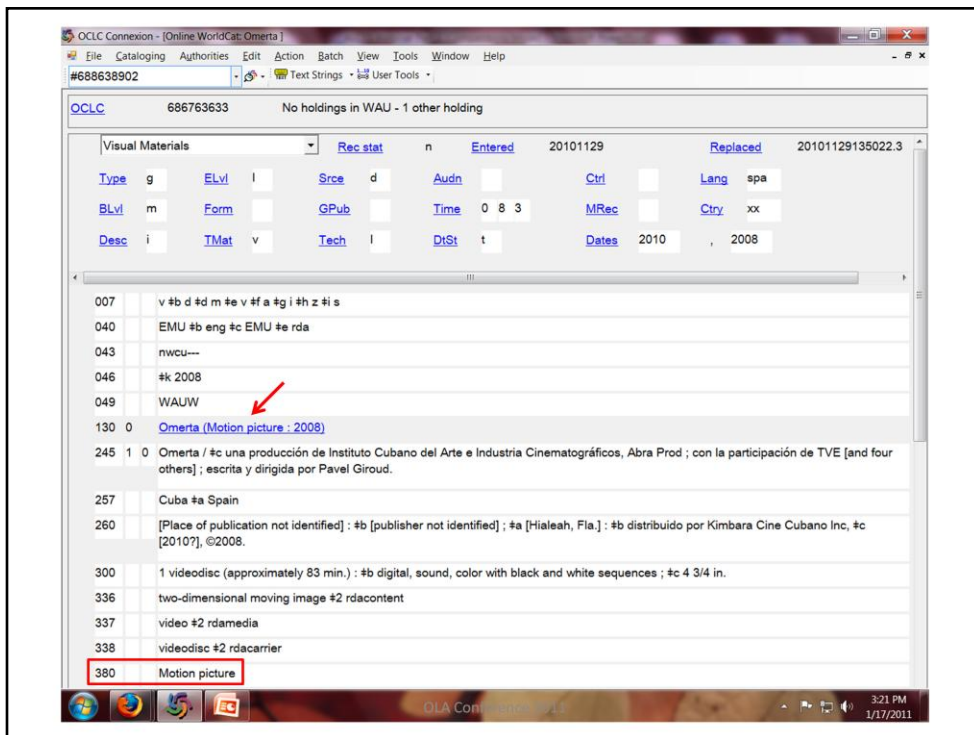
OCLC Connexion - [Online WorldCat: Omerta]

File Cataloging Authorities Edit Action Batch View Tools Window Help

#688638902

Text Strings · User Tools ·

OCLC 686763633 No holdings in WAU - 1 other holding

| Visual Materials | | Rec stat | n | Entered | 20101129 | Replaced | 20101129135022.3 |
|---|---|---|---|---|---|---|---|
| Type | g | ELvl | I | Srce | d | Audn | |
| Ctrl | | Lang | spa | | | | |
| BLvl | m | Form | | GPub | | Time | 0 8 3 |
| MRec | | Ctry | xx | | | | |
| Desc | i | TMat | v | Tech | l | DtSt | t |
| Dates | 2010 , 2008 | | | | | | |

| | | |
|---|---|---|
| 007 | | v ‡b d ‡d m ‡e v ‡f a ‡g i ‡h z ‡i s |
| 040 | | EMU ‡b eng ‡c EMU ‡e rda |
| 043 | | nwcu--- |
| 046 | | ‡k 2008 |
| 049 | | WAUW |
| 130 | 0 | Omerta (Motion picture : 2008) |
| 245 | 1 0 | Omerta / ‡c una producción de Instituto Cubano del Arte e Industria Cinematográficos, Abra Prod ; con la participación de TVE [and four others] ; escrita y dirigida por Pavel Giroud. |
| 257 | | Cuba ‡a Spain |
| 260 | | [Place of publication not identified] : ‡b [publisher not identified] ; ‡a [Hialeah, Fla.] : ‡b distribuido por Kimbara Cine Cubano Inc, ‡c [2010?], ©2008. |
| 300 | | 1 videodisc (approximately 83 min.) : ‡b digital, sound, color with black and white sequences ; ‡c 4 3/4 in. |
| 336 | | two-dimensional moving image ‡2 rdacontent |
| 337 | | video ‡2 rdamedia |
| 338 | | videodisc ‡2 rdacarrier |
| 380 | | Motion picture |

OLA Conference 2011

3:21 PM
1/17/2011